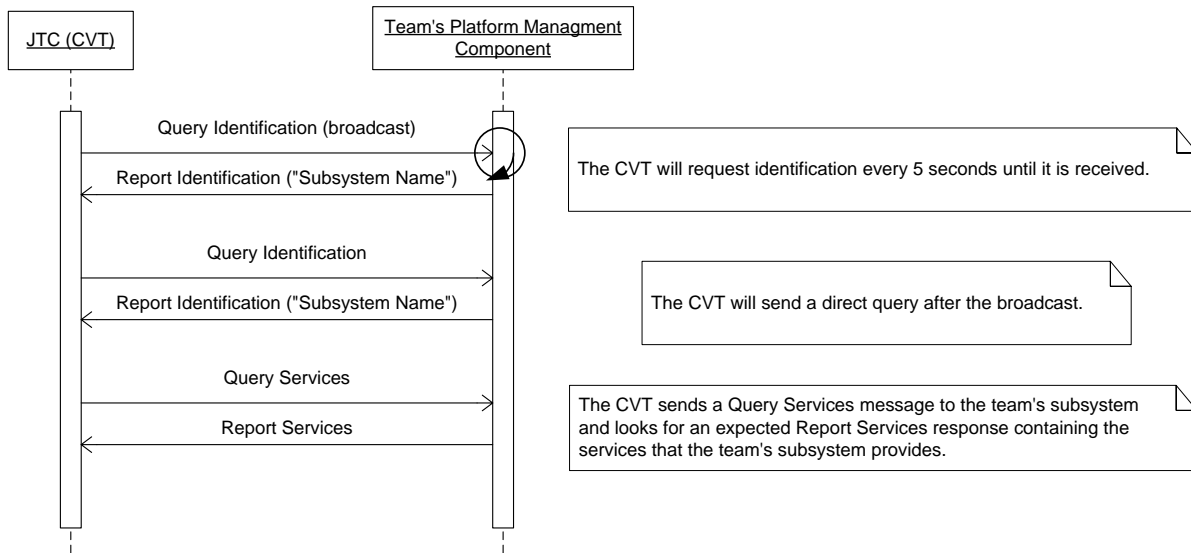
JTC (CVT)

Team's Platform Managment Component

Query Identification (broadcast)

Report Identification ("Subsystem Name")

The CVT will request identification every 5 seconds until it is received.

Query Identification

Report Identification ("Subsystem Name")

The CVT will send a direct query after the broadcast.

Query Services

Report Services

The CVT sends a Query Services message to the team's subsystem and looks for an expected Report Services response containing the services that the team's subsystem provides.